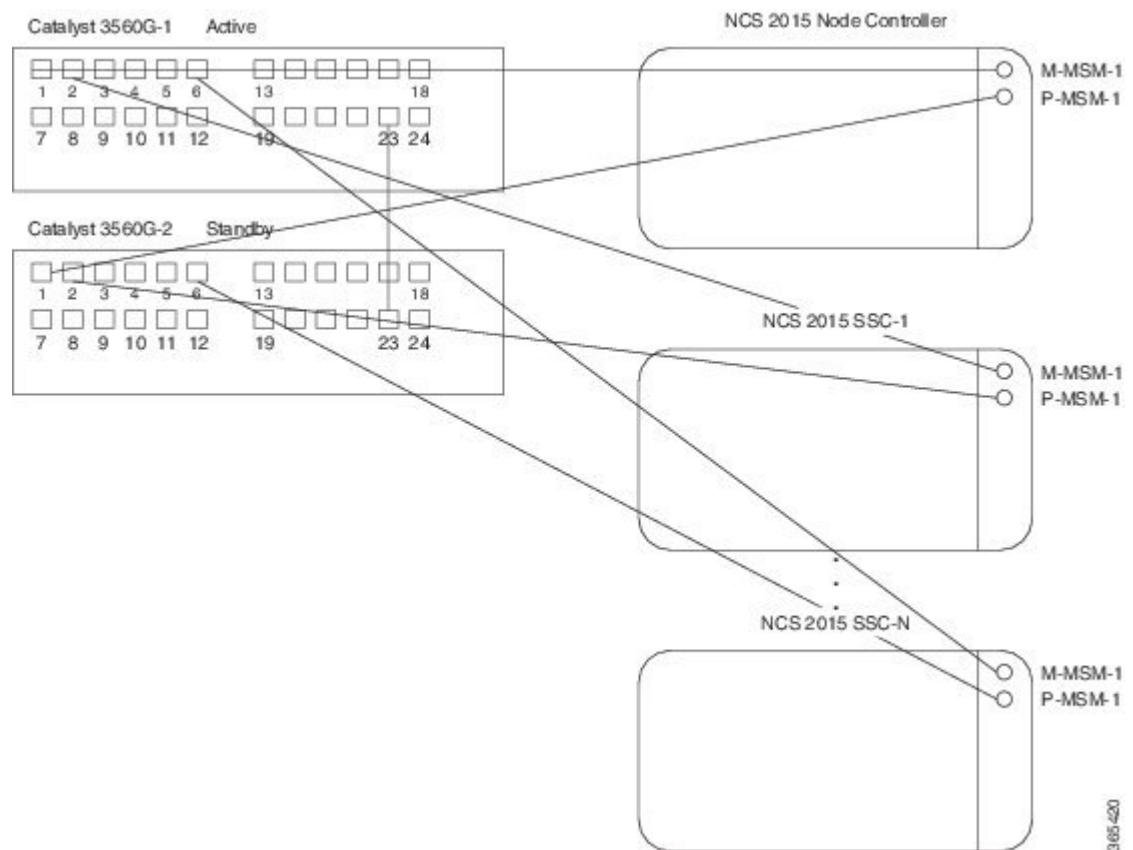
Catalyst 3560G-1 Active

1 2 3 4 5 6 13 18
7 8 9 10 11 12 19 23 24

Catalyst 3560G-2 Standby

1 2 3 4 5 6 13 18
7 8 9 10 11 12 19 23 24

NCS 2015 Node Controller

M-MSM-1
P-MSM-1

NCS 2015 SSC-1

M-MSM-1
P-MSM-1

NCS 2015 SSC-N

M-MSM-1
P-MSM-1

365420